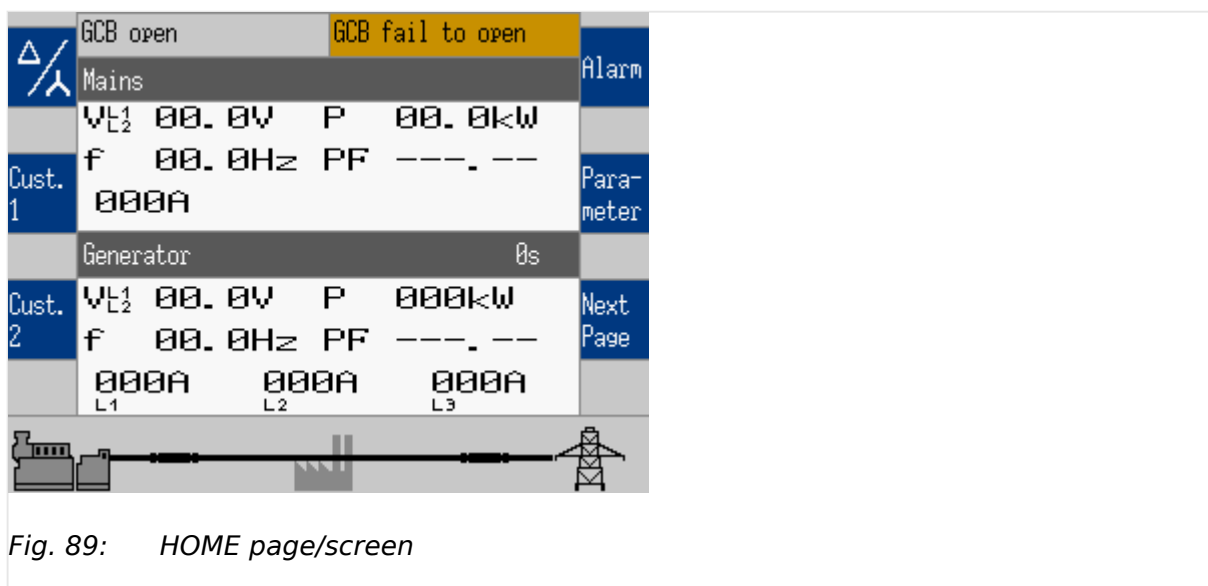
GCB open

GCB fail to open

Alarm

Mains

$V_{L2}^{L1}$ 00.0V P 00.0kW

f 00.0Hz PF ---.--

Cust. 1

000A

Parameter

Generator 0s

Cust. 2

$V_{L2}^{L1}$ 00.0V P 000kW

Next Page

f 00.0Hz PF ---.--

000A L1 000A L2 000A L3

Fig. 89: HOME page/screen